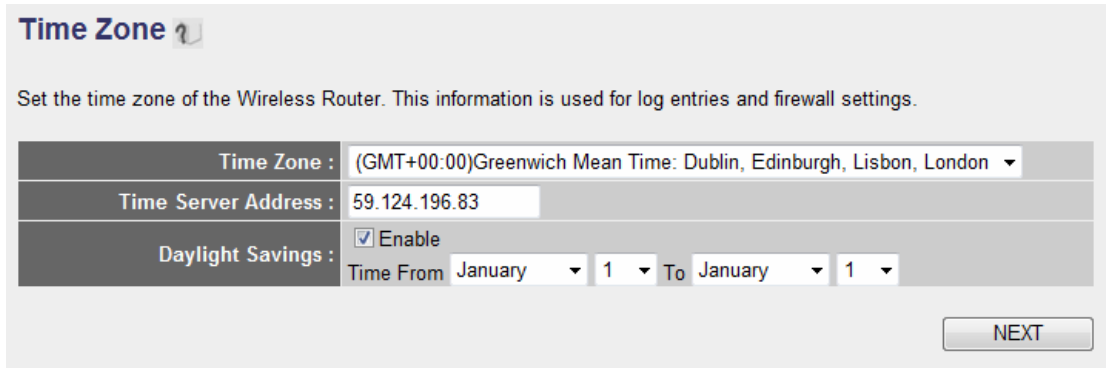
Time Zone

Set the time zone of the Wireless Router. This information is used for log entries and firewall settings.

| | |
|---|---|
| Time Zone : | (GMT+00:00)Greenwich Mean Time: Dublin, Edinburgh, Lisbon, London |
| Time Server Address : | 59.124.196.83 |
| Daylight Savings : | Enable<br>Time From January 1 To January 1 |

NEXT